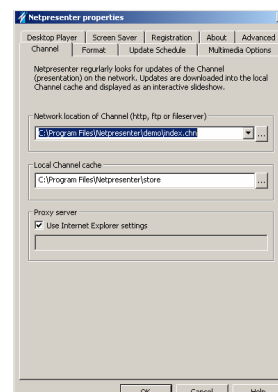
Netpresenter properties

Desktop Player | Screen Saver | Registration | About | Advanced
Channel | Format | Update Schedule | Multimedia Options

Netpresenter regularly looks for updates of the Channel (presentation) on the network. Updates are downloaded into the local Channel cache and displayed as an interactive slideshow.

Network location of Channel (http, ftp or fileserver)
C:\Program Files\Netpresenter\demo\index.chn
...

Local Channel cache
C:\Program Files\Netpresenter\store
...

Proxy server
Use Internet Explorer settings

OK | Cancel | Help